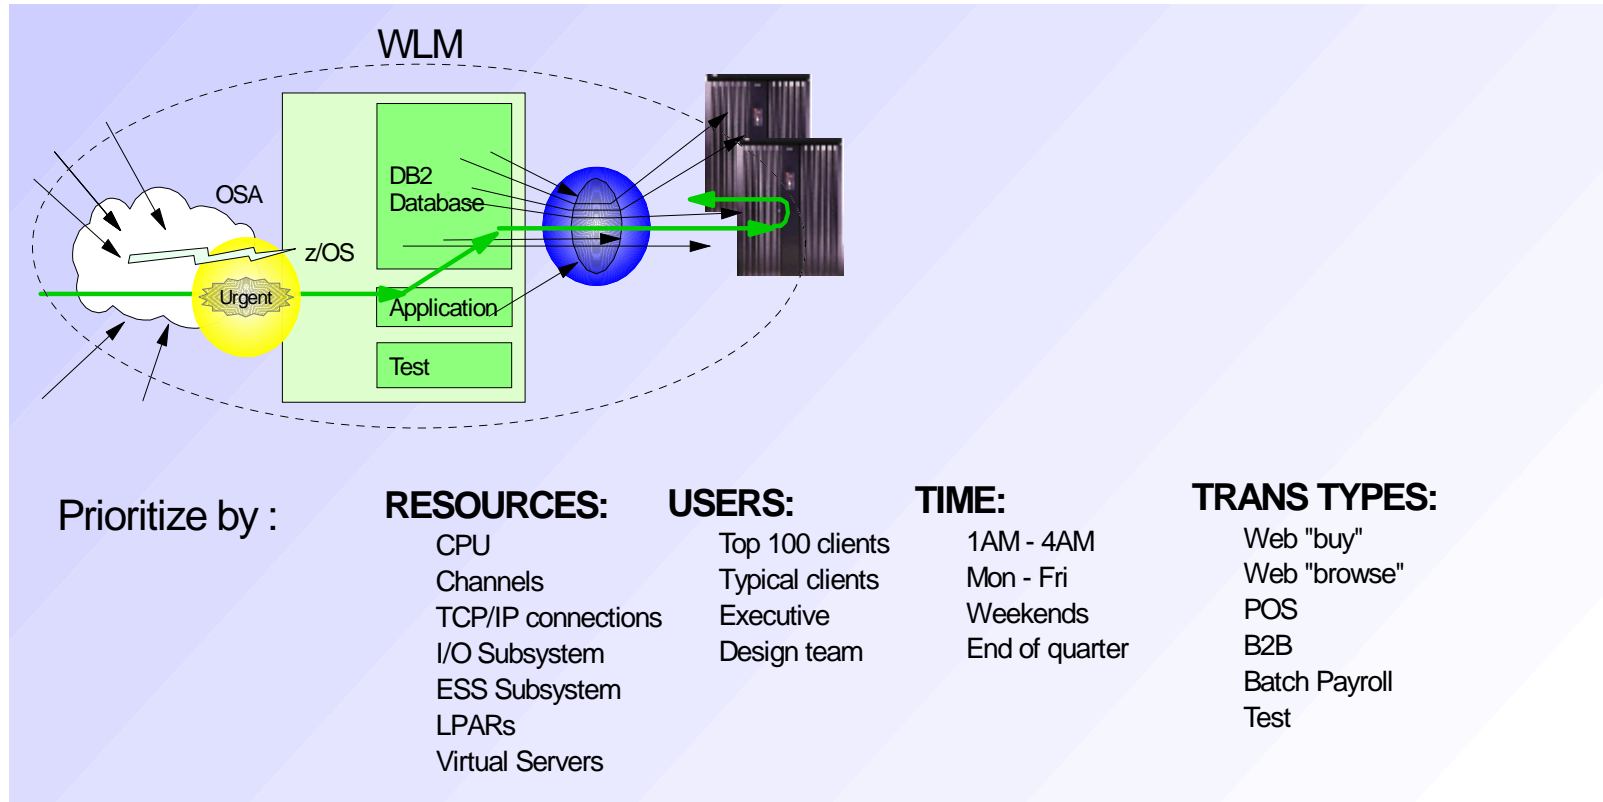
WLM

OSA

DB2
Database

z/OS

Urgent

Application

Test

Prioritize by :

RESOURCES:
CPU
Channels
TCP/IP connections
I/O Subsystem
ESS Subsystem
LPARs
Virtual Servers

USERS:
Top 100 clients
Typical clients
Executive
Design team

TIME:
1AM - 4AM
Mon - Fri
Weekends
End of quarter

TRANS TYPES:
Web "buy"
Web "browse"
POS
B2B
Batch Payroll
Test